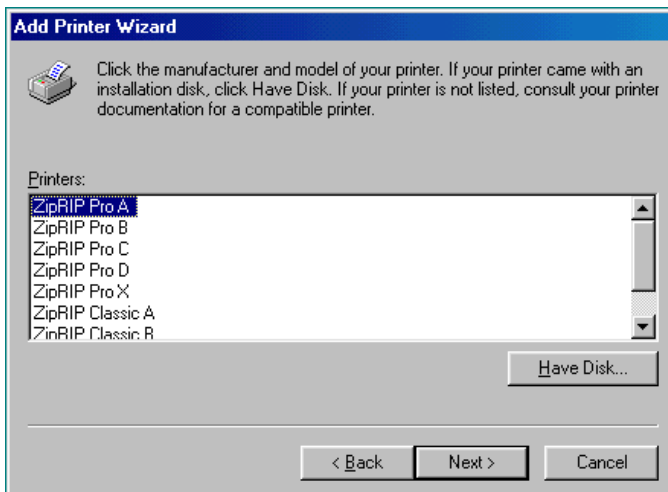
Add Printer Wizard

Click the manufacturer and model of your printer. If your printer came with an installation disk, click Have Disk. If your printer is not listed, consult your printer documentation for a compatible printer.

Printers:

ZipRIP Pro A
ZipRIP Pro B
ZipRIP Pro C
ZipRIP Pro D
ZipRIP Pro X
ZipRIP Classic A
ZipRIP Classic B

Have Disk...

< Back
Next >
Cancel